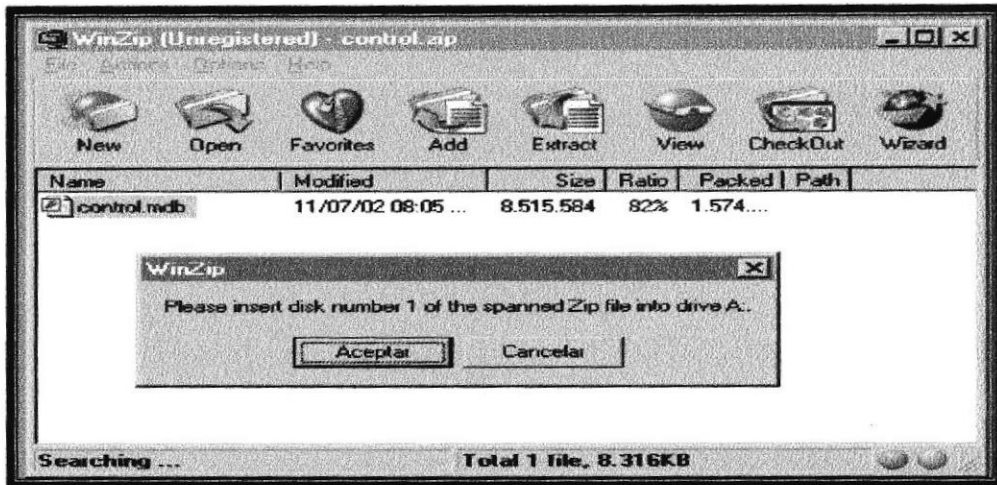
WinZip (Unregistered) - control.zip

File Actions Options Help

New Open Favorites Add Extract View CheckOut Wizard

| Name | Modified | Size | Ratio | Packed | Path |
|---|---|---|---|---|---|
| control.mdb | 11/07/02 08:05 ... | 8.515.584 | 82% | 1.574.... | |

WinZip

Please insert disk number 1 of the spanned Zip file into drive A:.

Aceptar Cancelar

Searching ...

Total 1 file, 8.316KB